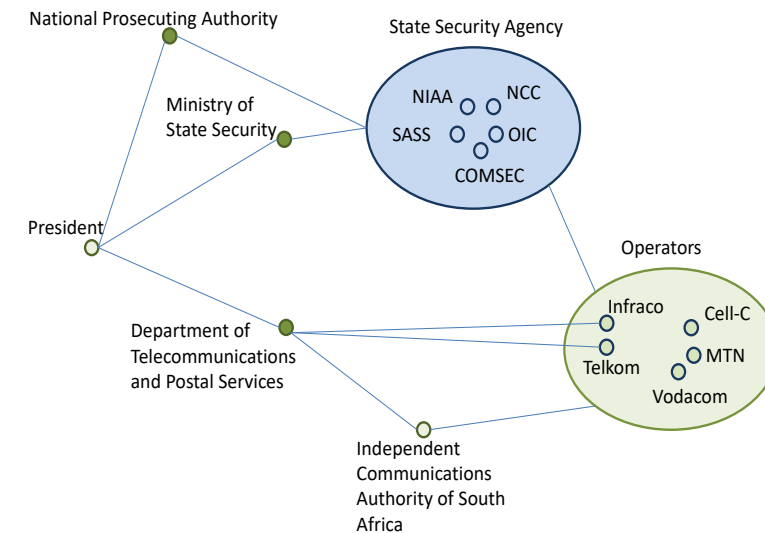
National Prosecuting Authority

State Security Agency

NIAA
NCC
SASS
OIC
COMSEC

Ministry of State Security

President

Operators

Department of Telecommunications and Postal Services

Infraco
Cell-C
Telkom
MTN
Vodacom

Independent Communications Authority of South Africa